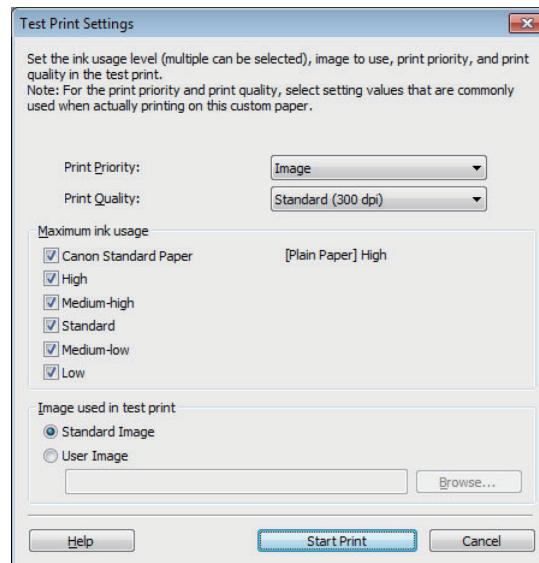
Test Print Settings

Set the ink usage level (multiple can be selected), image to use, print priority, and print quality in the test print.
Note: For the print priority and print quality, select setting values that are commonly used when actually printing on this custom paper.

Print Priority: Image

Print Quality: Standard (300 dpi)

Maximum ink usage

Canon Standard Paper [Plain Paper] High

High

Medium-high

Standard

Medium-low

Low

Image used in test print

Standard Image

User Image

Browse...

Help Start Print Cancel